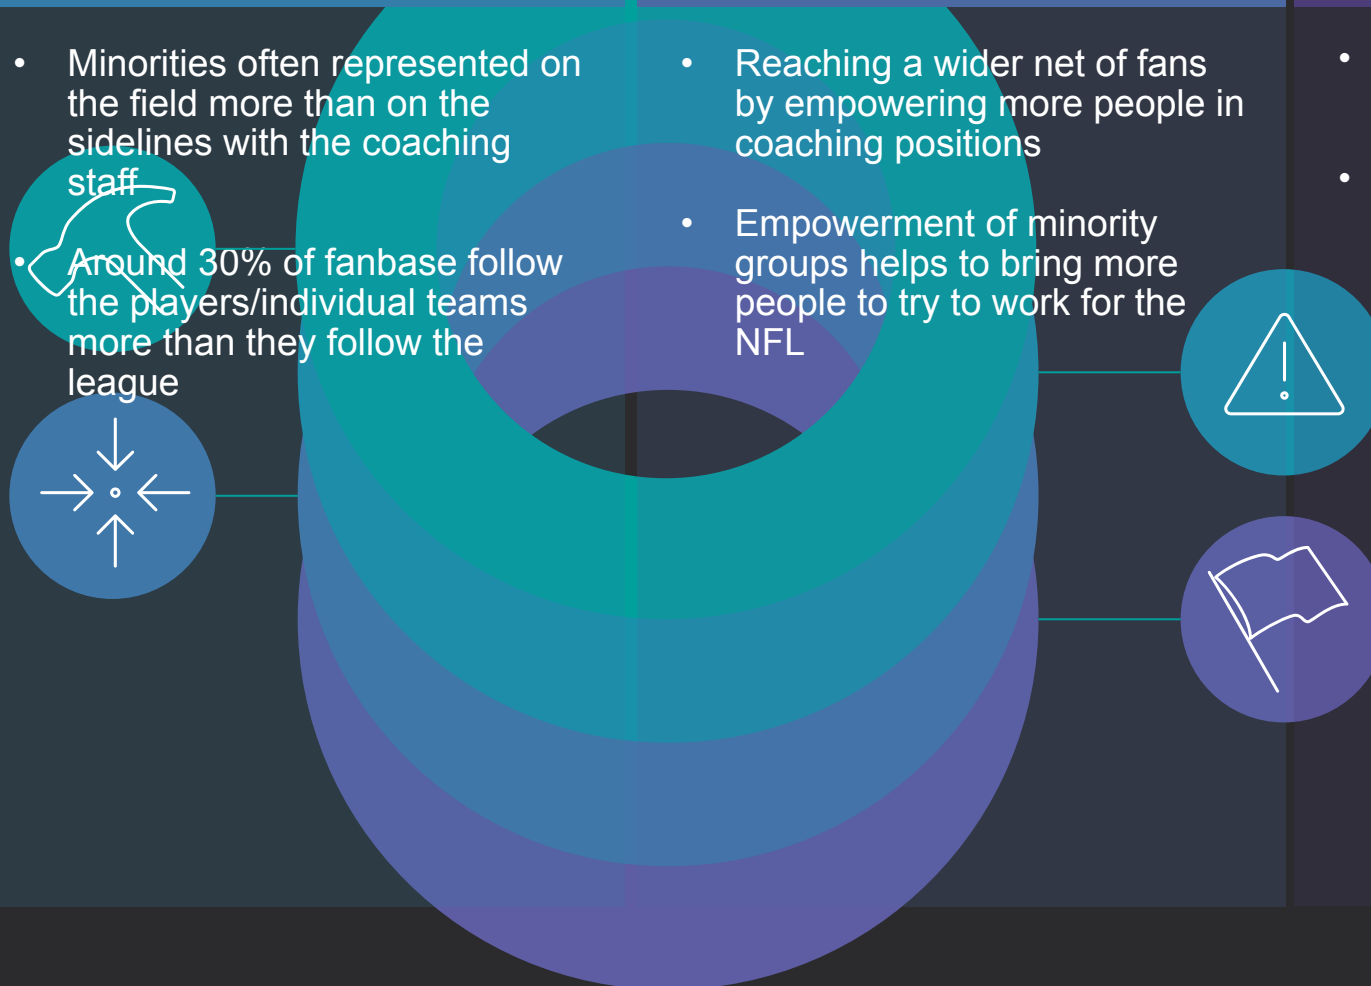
- Minorities often represented on the field more than on the sidelines with the coaching staff
- Around 30% of fanbase follow the players/individual teams more than they follow the league

- Reaching a wider net of fans by empowering more people in coaching positions
- Empowerment of minority groups helps to bring more people to try to work for the NFL